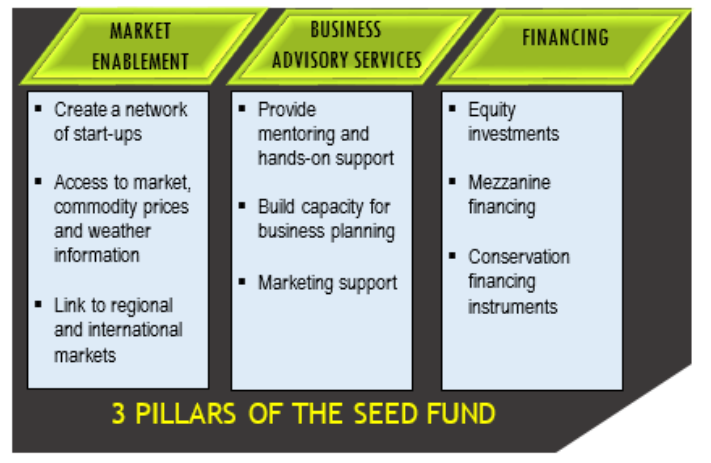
MARKET ENABLEMENT

- Create a network of start-ups
- Access to market, commodity prices and weather information
- Link to regional and international markets

BUSINESS ADVISORY SERVICES

- Provide mentoring and hands-on support
- Build capacity for business planning
- Marketing support

FINANCING

- Equity investments
- Mezzanine financing
- Conservation financing instruments

3 PILLARS OF THE SEED FUND